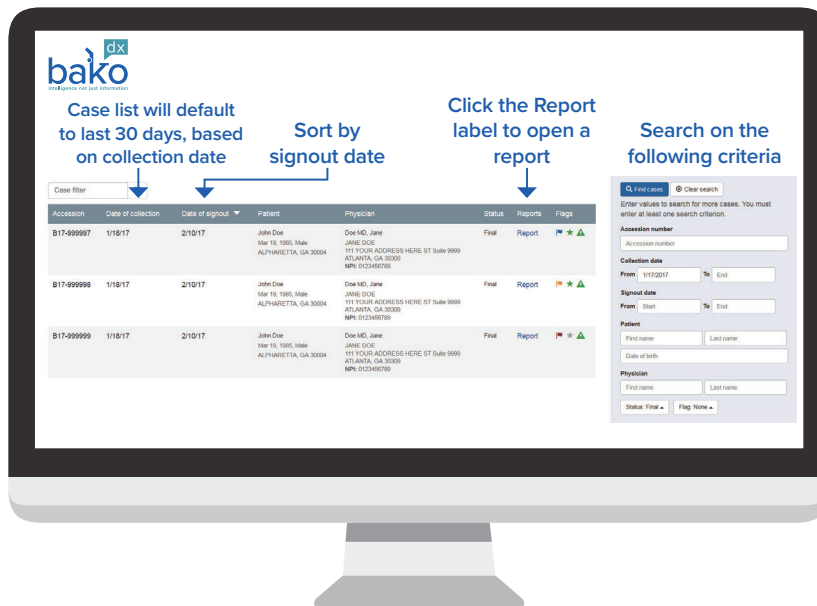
bako dx
intelligence not just information

Case list will default to last 30 days, based on collection date

Sort by signout date

Click the Report label to open a report

Search on the following criteria

Case filter

| Accession | Date of collection | Date of signout ▼ | Patient | Physician | Status | Reports | Flags |
|---|---|---|---|---|---|---|---|
| B17-999997 | 1/18/17 | 2/10/17 | John Doe Mar 19, 1985, Male ALPHARETTA, GA 30004 | Doe MD, Jane JANE DOE 111 YOUR ADDRESS HERE ST Suite 9999 ATLANTA, GA 30309 NPI: 0123456789 | Final | Report | |
| B17-999998 | 1/18/17 | 2/10/17 | John Doe Mar 19, 1985, Male ALPHARETTA, GA 30004 | Doe MD, Jane JANE DOE 111 YOUR ADDRESS HERE ST Suite 9999 ATLANTA, GA 30309 NPI: 0123456789 | Final | Report | |
| B17-999999 | 1/18/17 | 2/10/17 | John Doe Mar 19, 1985, Male ALPHARETTA, GA 30004 | Doe MD, Jane JANE DOE 111 YOUR ADDRESS HERE ST Suite 9999 ATLANTA, GA 30309 NPI: 0123456789 | Final | Report | |

Find cases
Clear search
Enter values to search for more cases. You must enter at least one search criterion.
Accession number
Accession number
Collection date
From 1/17/2017 To End
Signout date
From Start To End
Patient
First name
Last name
Date of birth
Physician
First name
Last name
Status: Final
Flag: None